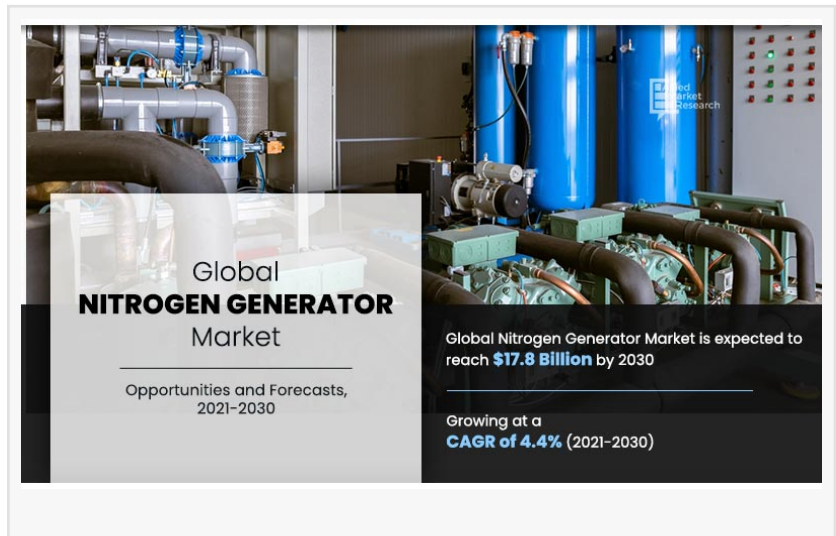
Allied Market Research

Global
NITROGEN GENERATOR
Market

Opportunities and Forecasts, 2021-2030

Global Nitrogen Generator Market is expected to reach $17.8 Billion by 2030

Growing at a
CAGR of 4.4% (2021-2030)